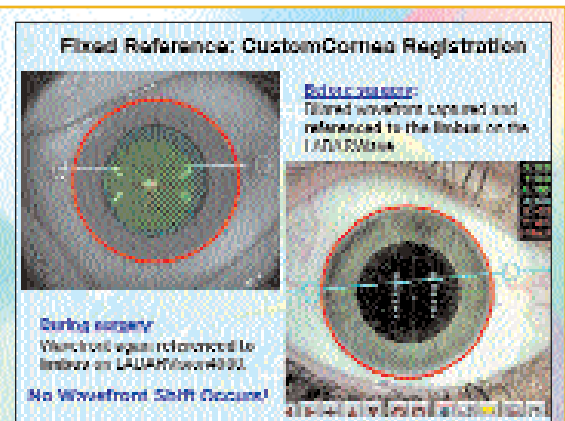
Fixed Reference: CustomCornea Registration

Before surgery:
Dilated wavefront captured and referenced to the limbus on the LADARWave

During surgery:
Wavefront again referenced to limbus on LADARVision4000.

No Wavefront Shift Occurs!